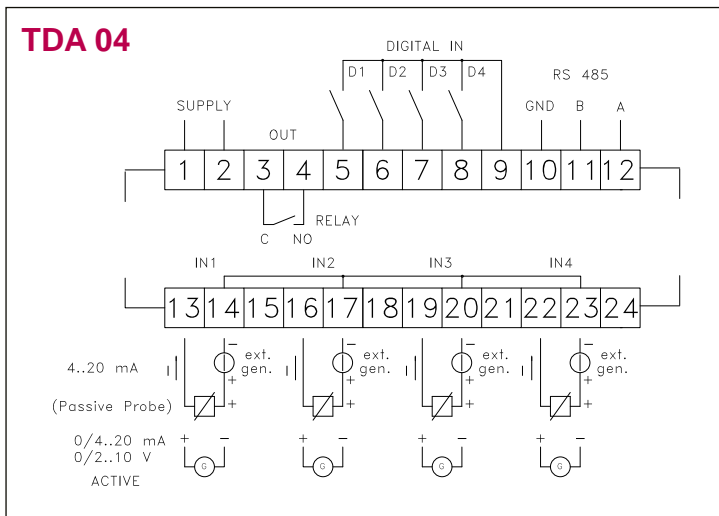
TDA 04

DIGITAL IN

D1 D2 D3 D4

RS 485

SUPPLY

OUT

GND B A

1 2 3 4 5 6 7 8 9 10 11 12

C NO RELAY

IN1 IN2 IN3 IN4

13 14 15 16 17 18 19 20 21 22 23 24

4..20 mA

– ext. gen. +

– ext. gen. +

– ext. gen. +

– ext. gen. +

(Passive Probe) + + + +

0/4..20 mA
0/2..10 V
ACTIVE

+ – G
+ – G
+ – G
+ – G